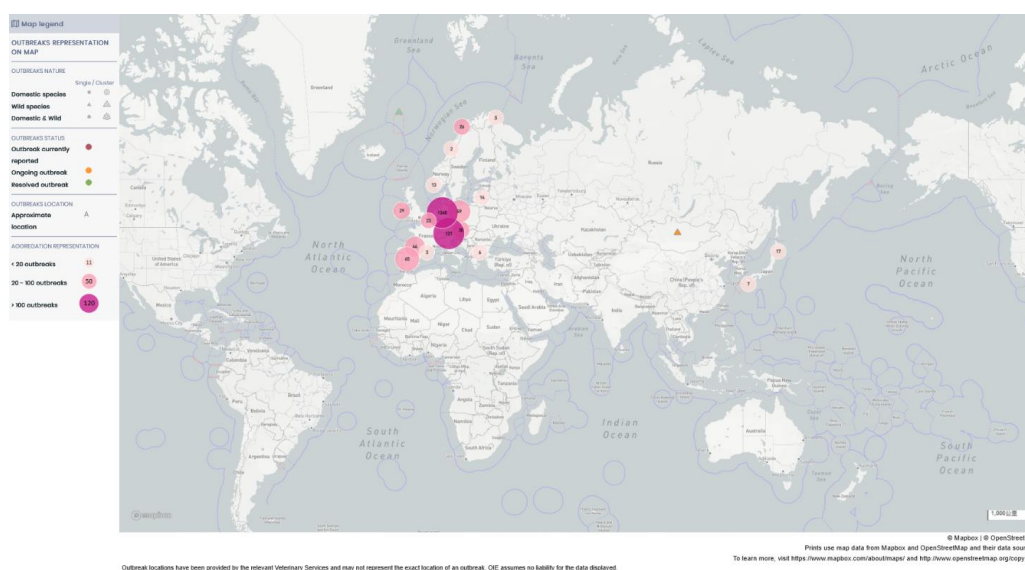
Map legend

OUTBREAKS REPRESENTATION ON MAP

OUTBREAKS NATURE

Single / Cluster

Domestic species

Wild species

Domestic & Wild

OUTBREAKS STATUS

Outbreak currently reported

Ongoing outbreak

Resolved outbreak

OUTBREAKS LOCATION

Approximate location

AGGREGATION REPRESENTATION

< 20 outbreaks 11

20 - 100 outbreaks 50

> 100 outbreaks 120

Greenland Sea

Barents Sea

Arctic Ocean

Greenland

Norwegian Sea

Finland

Russia

North Atlantic Ocean

North Pacific Ocean

United States of America

Kazakhstan

Mongolia

China (People's Rep. of)

Algeria

Libya

Egypt

Saudi Arabia

Mauritania

Mali

Niger

Chad

Sudan

Nigeria

Angola

South Africa

Brazil

Bolivia

South Atlantic Ocean

Indian Ocean

South Pacific Ocean

34

5

2

13

14

29

1348

25

137

44

48

6

17

7

mapbox

1,000 km

© Mapbox | © OpenStreet

Prints use map data from Mapbox and OpenStreetMap and their data sour

To learn more, visit https://www.mapbox.com/about/maps/ and http://www.openstreetmap.org/copy

Outbreak locations have been provided by the relevant Veterinary Services and may not represent the exact location of an outbreak. OIE assumes no liability for the data displayed.